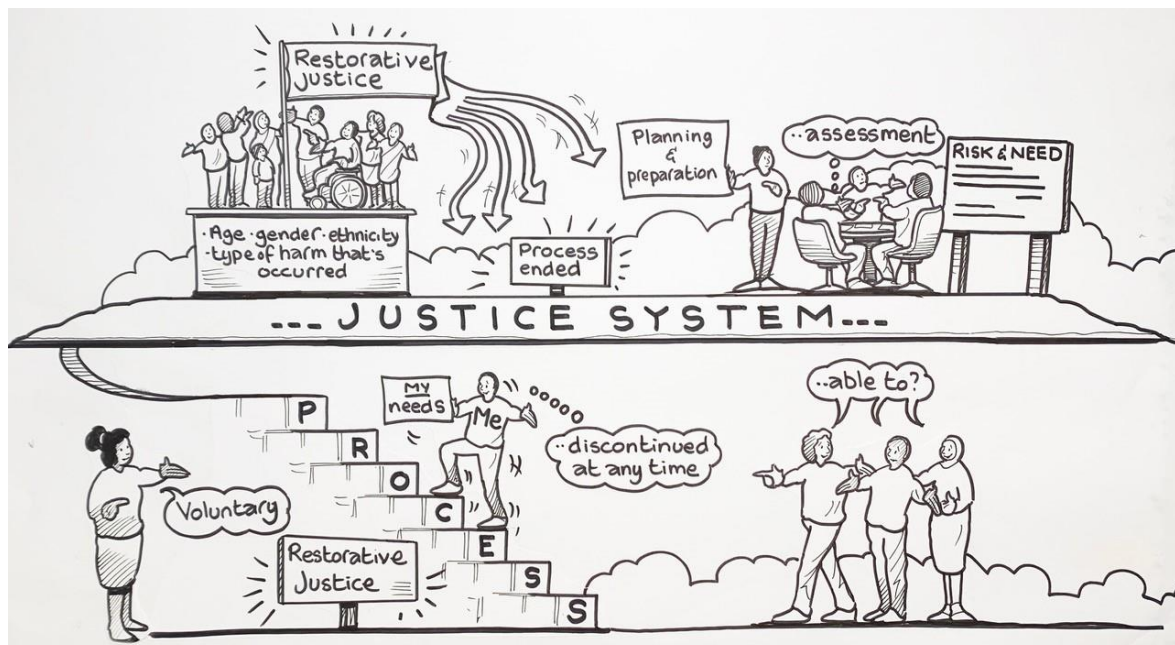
Restorative Justice

·Age·gender·ethnicity
·type of harm that's occurred

Process ended

Planning & preparation

..assessment

RISK & NEED

---JUSTICE SYSTEM---

P
R
O
C
E
S
S

My needs

Me

..discontinued at any time

Voluntary

Restorative Justice

..able to?